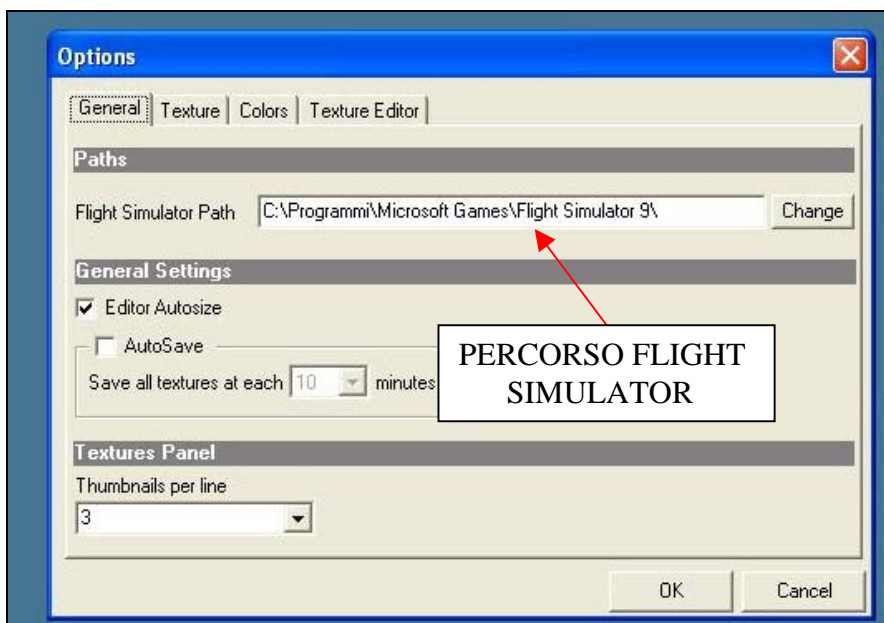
Options

General | Texture | Colors | Texture Editor

Paths

Flight Simulator Path C:\Programmi\Microsoft Games\Flight Simulator 9\ Change

General Settings

☑ Editor Autosize

☐ AutoSave

Save all textures at each 10 minutes

PERCORSO FLIGHT SIMULATOR

Textures Panel

Thumbnails per line

3

OK Cancel